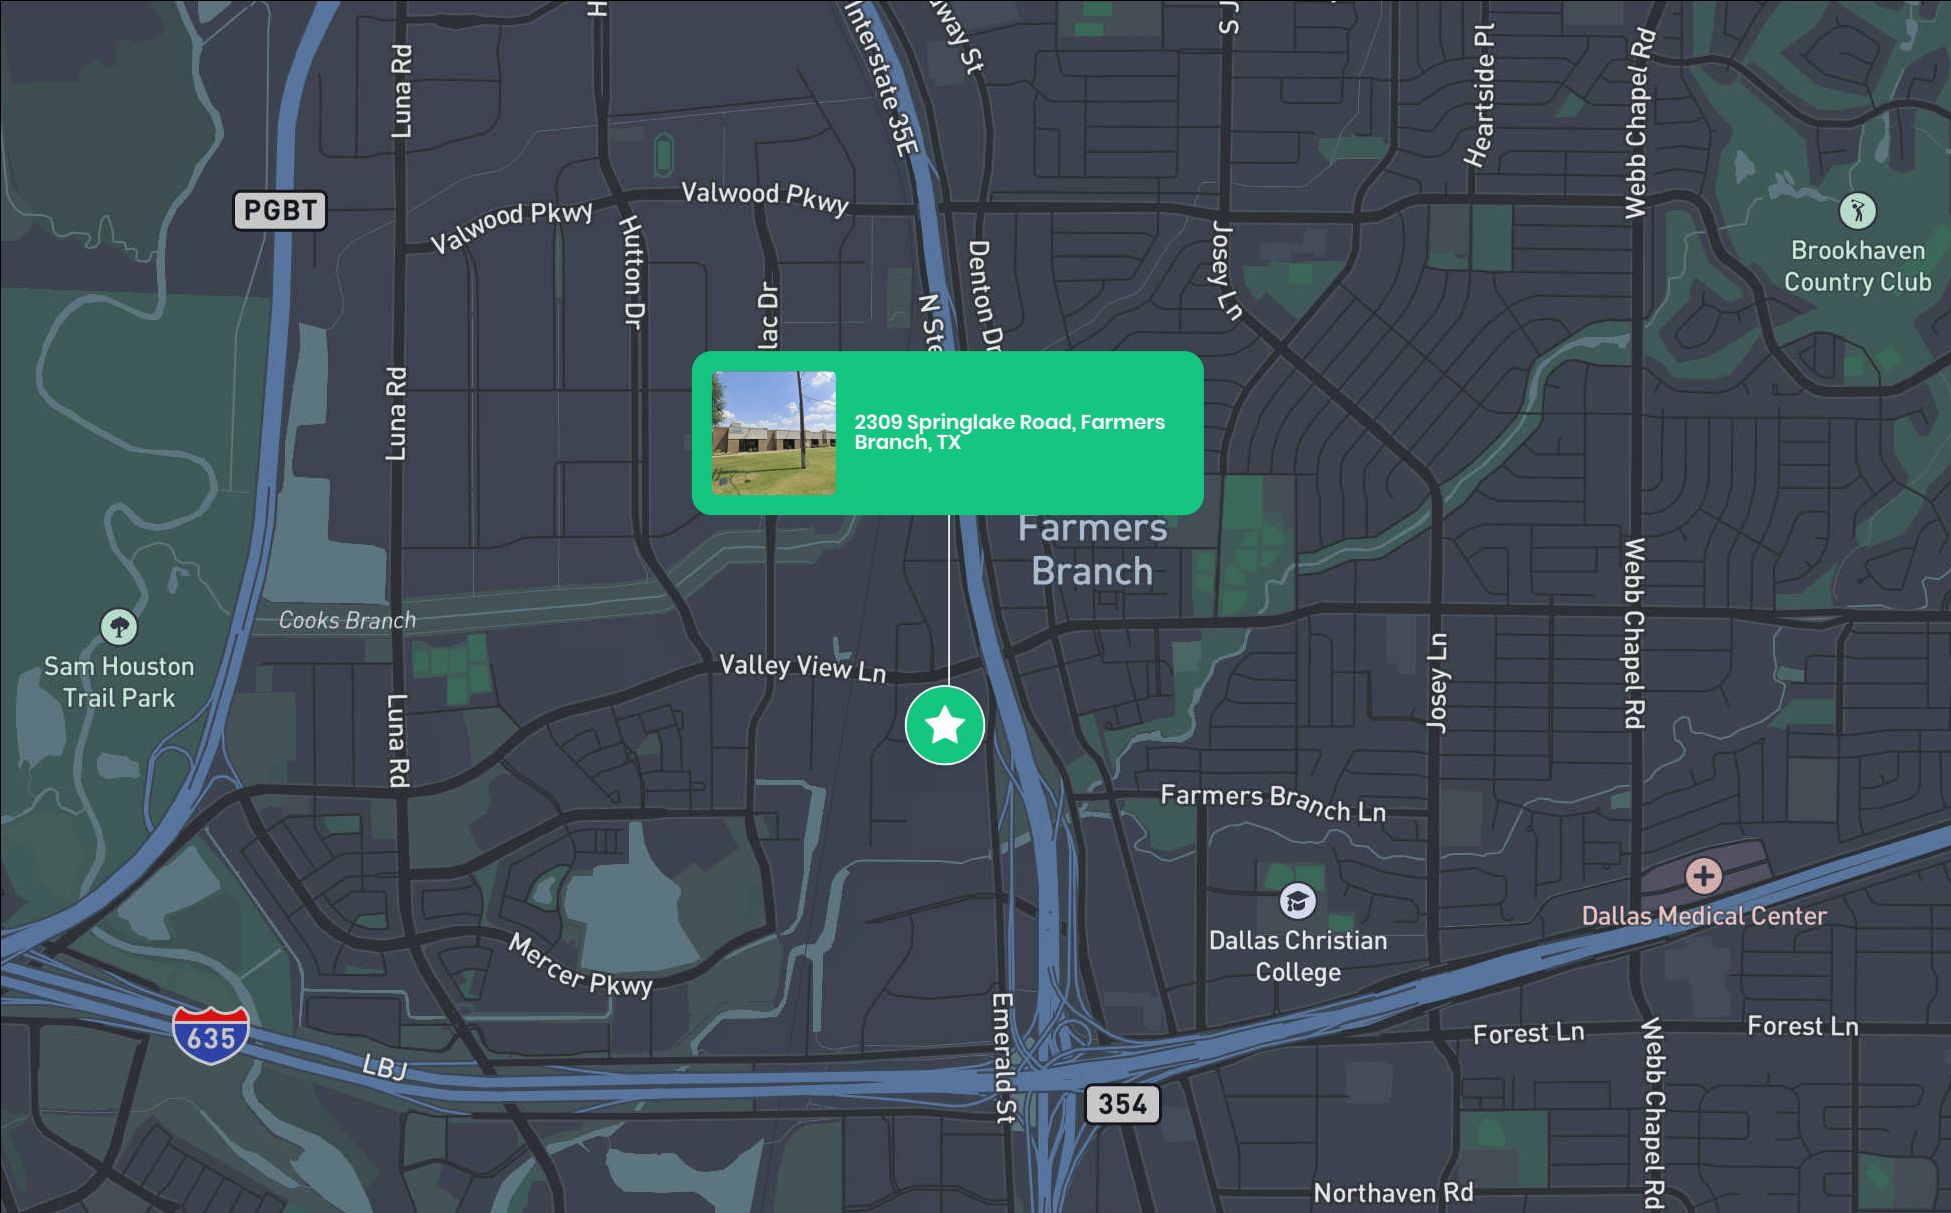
2309 Springlake Road, Farmers Branch, TX

PGBT
Luna Rd
Valwood Pkwy
Valwood Pkwy
Hutton Dr
lac Dr
Interstate 35E
way St
S J
Heartside Pl
Webb Chapel Rd
Brookhaven Country Club
Josey Ln
Denton Dr
N Ste
Luna Rd
Farmers Branch
Cooks Branch
Sam Houston Trail Park
Valley View Ln
Luna Rd
Josey Ln
Webb Chapel Rd
Farmers Branch Ln
Dallas Medical Center
Dallas Christian College
Mercer Pkwy
635
LBJ
Emerald St
354
Forest Ln
Forest Ln
Webb Chapel Rd
Northaven Rd